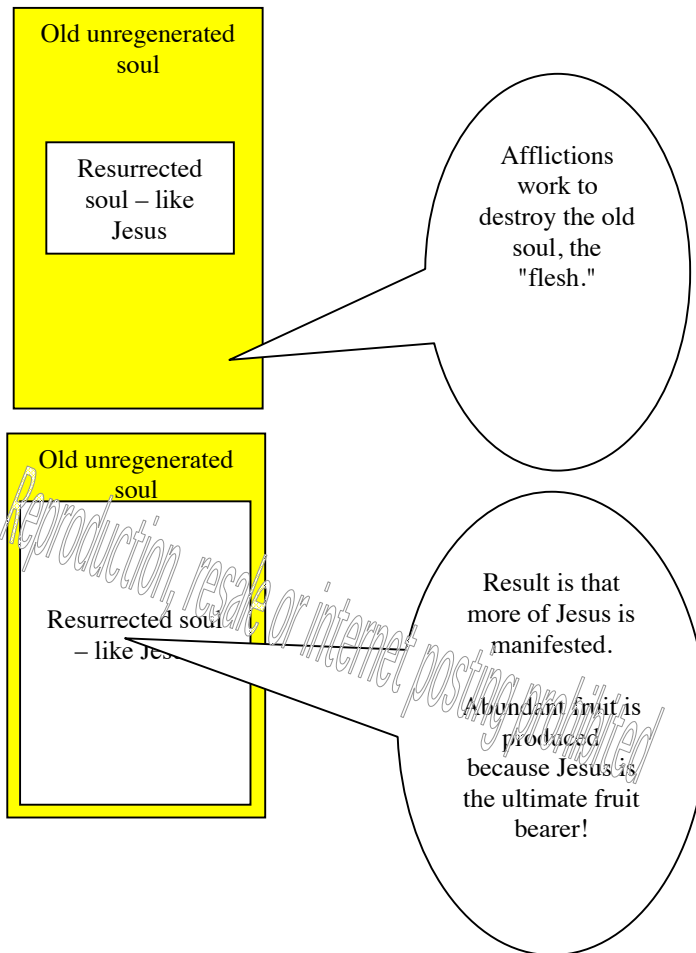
Old unregenerated soul

Resurrected soul – like Jesus

Afflictions work to destroy the old soul, the "flesh."

Old unregenerated soul

Resurrected soul – like Jesus

Result is that more of Jesus is manifested.

Abundant fruit is produced because Jesus is the ultimate fruit bearer!

Reproduction, resale or internet posting prohibited